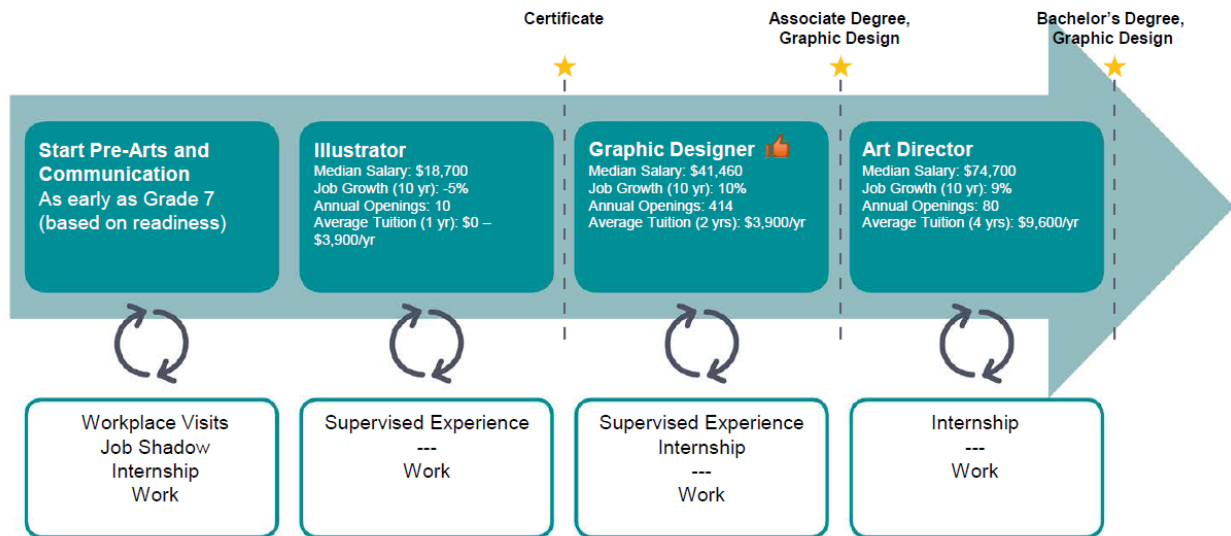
Certificate

Associate Degree, Graphic Design

Bachelor's Degree, Graphic Design

Start Pre-Arts and Communication
As early as Grade 7 (based on readiness)

Illustrator
Median Salary: $18,700
Job Growth (10 yr): -5%
Annual Openings: 10
Average Tuition (1 yr): $0 – $3,900/yr

Graphic Designer
Median Salary: $41,460
Job Growth (10 yr): 10%
Annual Openings: 414
Average Tuition (2 yrs): $3,900/yr

Art Director
Median Salary: $74,700
Job Growth (10 yr): 9%
Annual Openings: 80
Average Tuition (4 yrs): $9,600/yr

Workplace Visits
Job Shadow
Internship
Work

Supervised Experience
---
Work

Supervised Experience
Internship
---
Work

Internship
---
Work